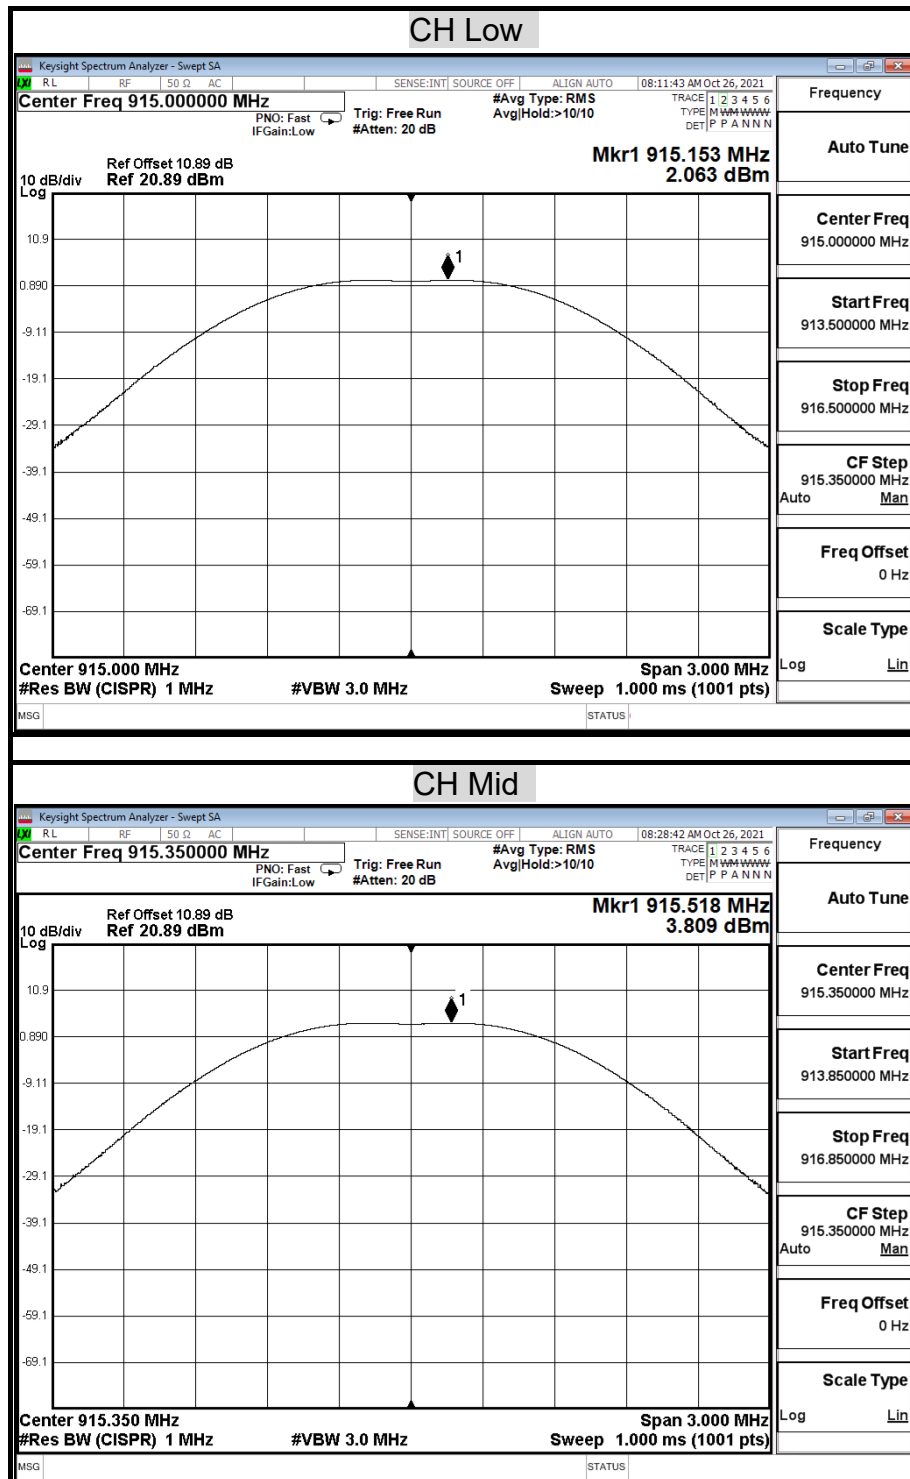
CH Low

Keysight Spectrum Analyzer - Swept SA
RL RF 50 Ω AC SENSE:INT SOURCE OFF ALIGN AUTO 08:11:43 AM Oct 26, 2021
Center Freq 915.000000 MHz
PNO: Fast IFGain:Low
Trig: Free Run #Atten: 20 dB
#Avg Type: RMS Avg|Hold:>10/10
TRACE 1 2 3 4 5 6 TYPE M WWWWW DET P P A N N N
Frequency
Ref Offset 10.89 dB
10 dB/div Log Ref 20.89 dBm
Mkr1 915.153 MHz 2.063 dBm
Auto Tune
10.9
0.890
-9.11
-19.1
-29.1
-39.1
-49.1
-59.1
-69.1
1
Center Freq 915.000000 MHz
Start Freq 913.500000 MHz
Stop Freq 916.500000 MHz
CF Step 915.350000 MHz Auto Man
Freq Offset 0 Hz
Scale Type Log Lin
Center 915.000 MHz
#Res BW (CISPR) 1 MHz
#VBW 3.0 MHz
Span 3.000 MHz
Sweep 1.000 ms (1001 pts)
MSG
STATUS

CH Mid

Keysight Spectrum Analyzer - Swept SA
RL RF 50 Ω AC SENSE:INT SOURCE OFF ALIGN AUTO 08:28:42 AM Oct 26, 2021
Center Freq 915.350000 MHz
PNO: Fast IFGain:Low
Trig: Free Run #Atten: 20 dB
#Avg Type: RMS Avg|Hold:>10/10
TRACE 1 2 3 4 5 6 TYPE M WWWWW DET P P A N N N
Frequency
Ref Offset 10.89 dB
10 dB/div Log Ref 20.89 dBm
Mkr1 915.518 MHz 3.809 dBm
Auto Tune
10.9
0.890
-9.11
-19.1
-29.1
-39.1
-49.1
-59.1
-69.1
1
Center Freq 915.350000 MHz
Start Freq 913.850000 MHz
Stop Freq 916.850000 MHz
CF Step 915.350000 MHz Auto Man
Freq Offset 0 Hz
Scale Type Log Lin
Center 915.350 MHz
#Res BW (CISPR) 1 MHz
#VBW 3.0 MHz
Span 3.000 MHz
Sweep 1.000 ms (1001 pts)
MSG
STATUS